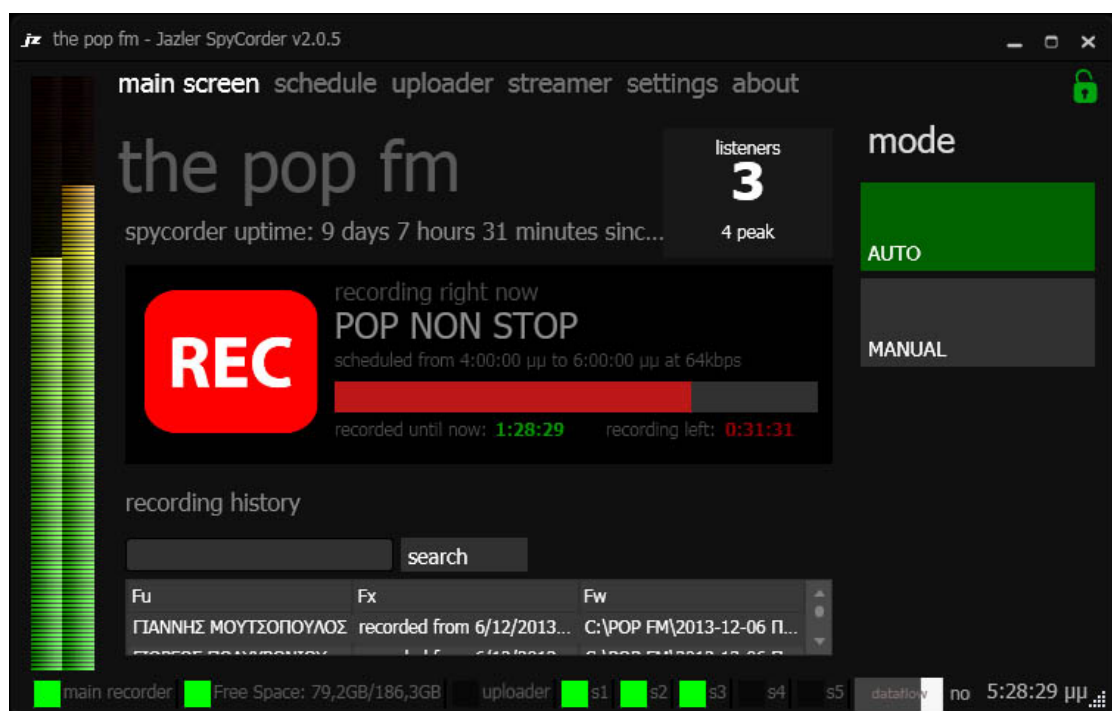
jz the pop fm - Jazler SpyCorder v2.0.5

main screen schedule uploader streamer settings about

the pop fm

spycorder uptime: 9 days 7 hours 31 minutes sinc...

listeners
3
4 peak

mode

AUTO

MANUAL

REC

recording right now
POP NON STOP
scheduled from 4:00:00 μμ to 6:00:00 μμ at 64kbps

recorded until now: 1:28:29 recording left: 0:31:31

recording history

search

| Fu | Fx | Fw |
|---|---|---|
| ΓΙΑΝΝΗΣ ΜΟΥΤΣΟΠΟΥΛΟΣ | recorded from 6/12/2013... | C:\POP FM\2013-12-06 Π... |
| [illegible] | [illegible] | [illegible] |

main recorder Free Space: 79,2GB/186,3GB uploader s1 s2 s3 s4 s5 dataflow no 5:28:29 μμ